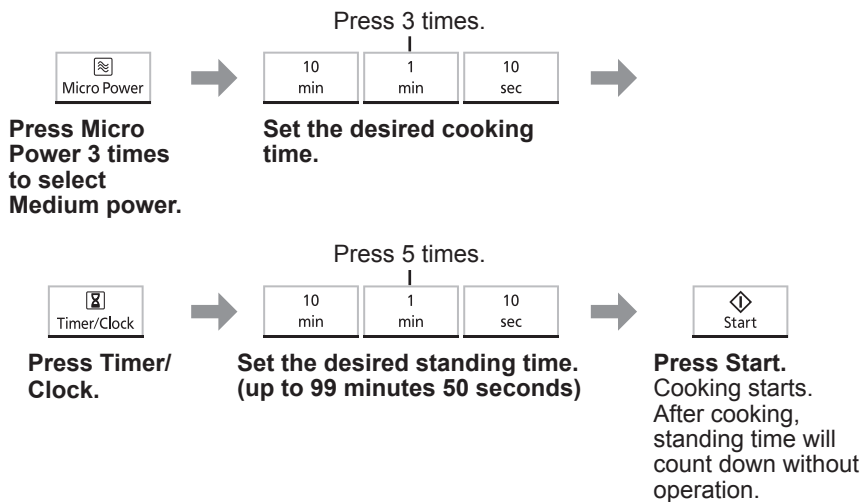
Press 3 times.

Micro Power

10 min | 1 min | 10 sec

Press Micro Power 3 times to select Medium power.

Set the desired cooking time.

Press 5 times.

Timer/Clock

10 min | 1 min | 10 sec

Start

Press Timer/ Clock.

Set the desired standing time. (up to 99 minutes 50 seconds)

Press Start.
Cooking starts. After cooking, standing time will count down without operation.